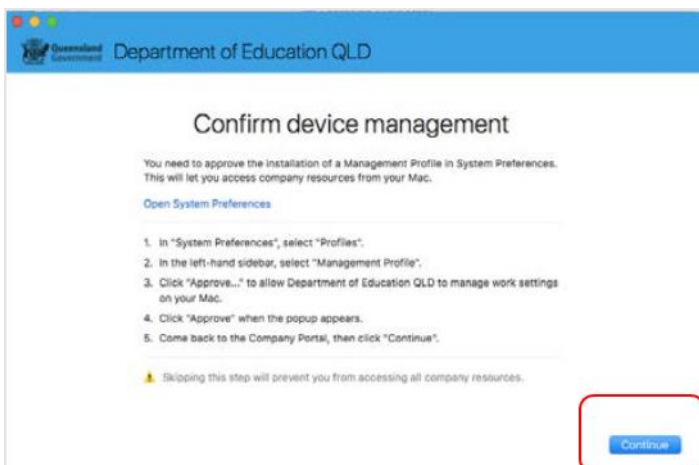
Queensland Government Department of Education QLD

Confirm device management

You need to approve the installation of a Management Profile in System Preferences. This will let you access company resources from your Mac.

Open System Preferences

1. In "System Preferences", select "Profiles".
2. In the left-hand sidebar, select "Management Profile".
3. Click "Approve..." to allow Department of Education QLD to manage work settings on your Mac.
4. Click "Approve" when the popup appears.
5. Come back to the Company Portal, then click "Continue".

Skipping this step will prevent you from accessing all company resources.

Continue